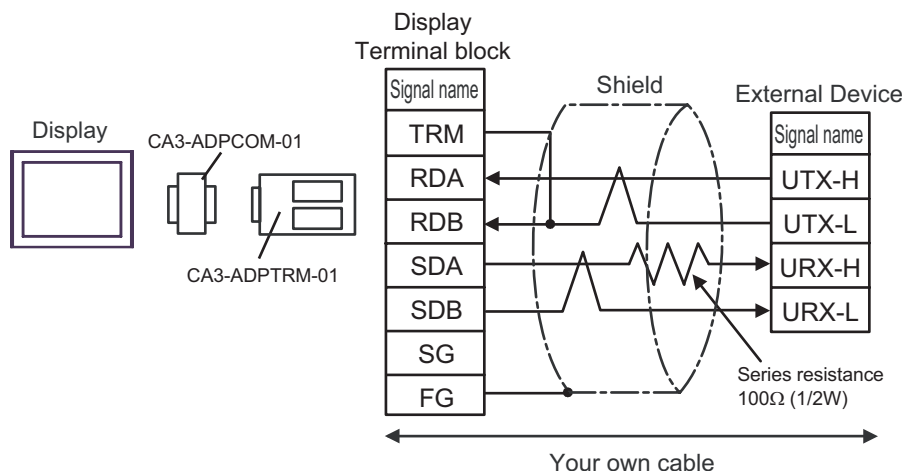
Display

CA3-ADPCOM-01

CA3-ADPTRM-01

Display
Terminal block

| Signal name |
|---|
| TRM |
| RDA |
| RDB |
| SDA |
| SDB |
| SG |
| FG |

Shield

External Device

| Signal name |
|---|
| UTX-H |
| UTX-L |
| URX-H |
| URX-L |

Series resistance
100Ω (1/2W)

Your own cable